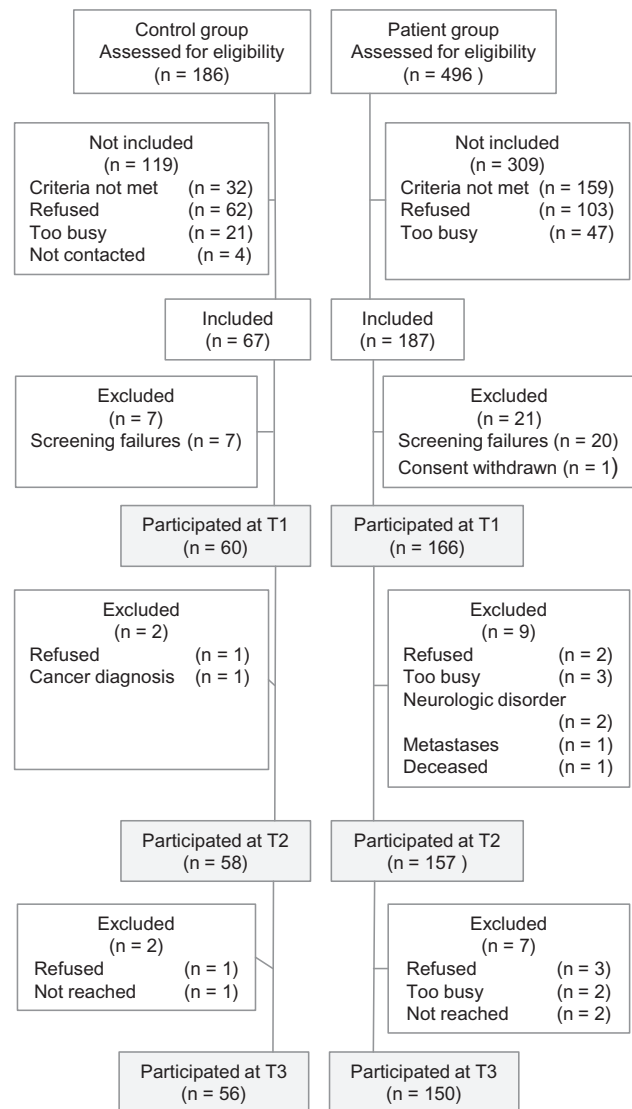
Control group
Assessed for eligibility
(n = 186)

Patient group
Assessed for eligibility
(n = 496 )

Not included
(n = 119)
Criteria not met (n = 32)
Refused (n = 62)
Too busy (n = 21)
Not contacted (n = 4)

Not included
(n = 309)
Criteria not met (n = 159)
Refused (n = 103)
Too busy (n = 47)

Included
(n = 67)

Included
(n = 187)

Excluded
(n = 7)
Screening failures (n = 7)

Excluded
(n = 21)
Screening failures (n = 20)
Consent withdrawn (n = 1)

Participated at T1
(n = 60)

Participated at T1
(n = 166)

Excluded
(n = 2)
Refused (n = 1)
Cancer diagnosis (n = 1)

Excluded
(n = 9)
Refused (n = 2)
Too busy (n = 3)
Neurologic disorder
(n = 2)
Metastases (n = 1)
Deceased (n = 1)

Participated at T2
(n = 58)

Participated at T2
(n = 157 )

Excluded
(n = 2)
Refused (n = 1)
Not reached (n = 1)

Excluded
(n = 7)
Refused (n = 3)
Too busy (n = 2)
Not reached (n = 2)

Participated at T3
(n = 56)

Participated at T3
(n = 150)